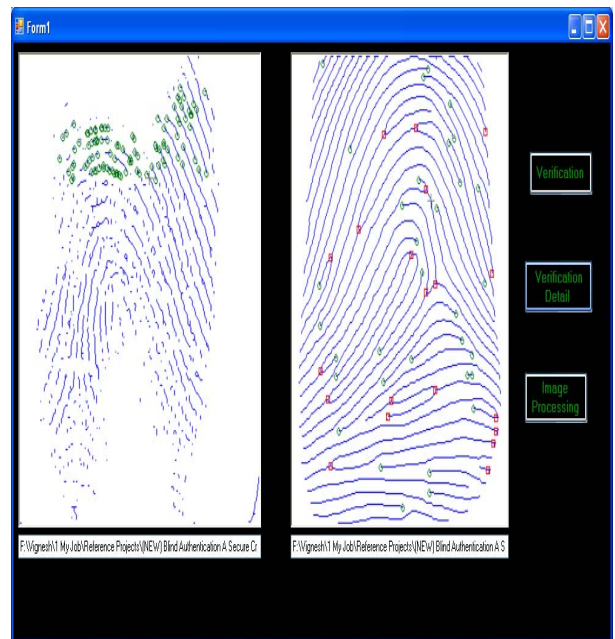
Form1

Verification

Verification Detail

Image Processing

F:\Vignesh\1 My Job\Reference Projects\(NEW) Blind Authentication A Secure Cr

F:\Vignesh\1 My Job\Reference Projects\(NEW) Blind Authentication A S